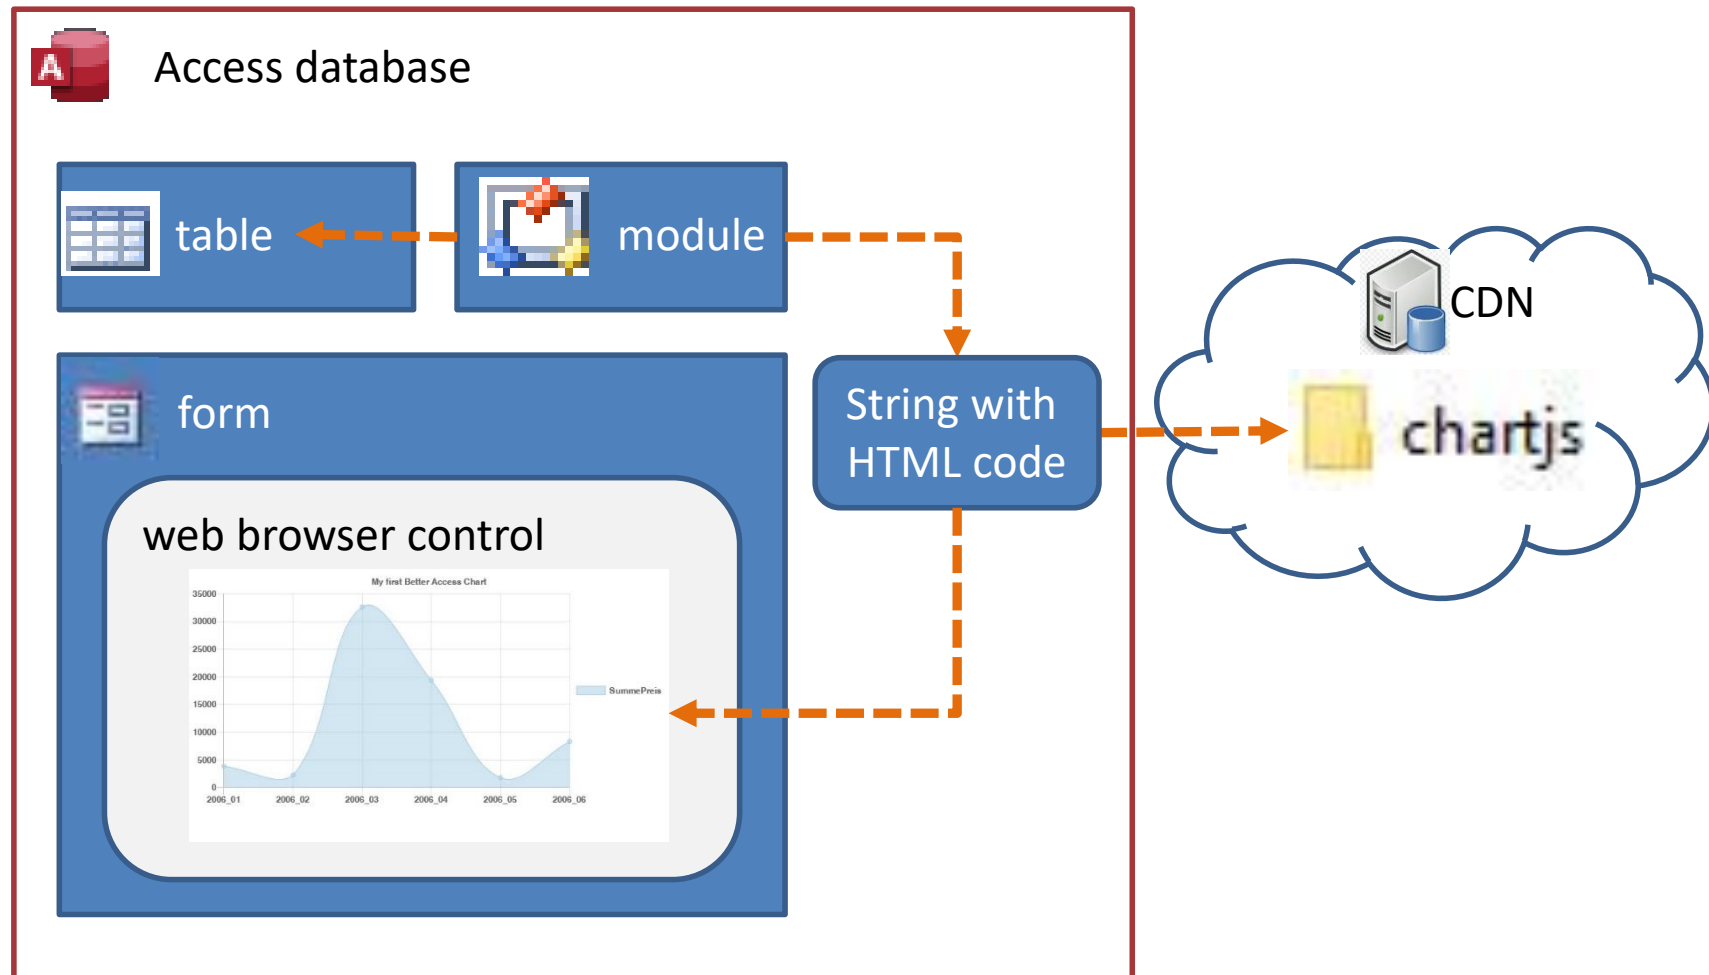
Access database

table

module

form

String with HTML code

web browser control

My first Better Access Chart

35000
30000
25000
20000
15000
10000
5000
0

2006_01 2006_02 2006_03 2006_04 2006_05 2006_06

SummePreis

CDN

chartjs